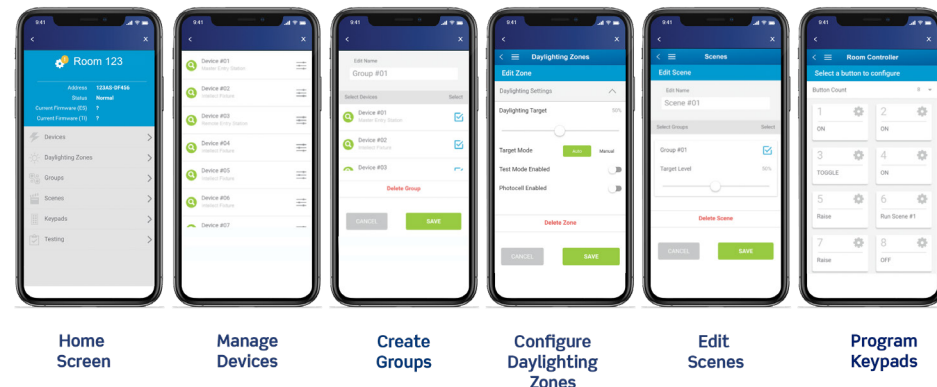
9:41

Room 123

Address 12345 0F456
Status Normal
Current Firmware (ES) ?
Current Firmware (TI) ?

Devices
Daylighting Zones
Groups
Scenes
Keypads
Testing

9:41

Device #01
Master Entry Station
Device #02
Indirect Fixture
Device #03
Remote Entry Station
Device #04
Indirect Fixture
Device #05
Indirect Fixture
Device #06
Indirect Fixture
Device #07

9:41

Edit Name
Group #01

Select Devices Select
Device #01
Master Entry Station
Device #02
Indirect Fixture
Device #03

Delete Group

CANCEL SAVE

9:41

Daylighting Zones
Edit Zone

Daylighting Settings
Daylighting Target 50%

Target Mode Auto Manual
Test Mode Enabled
Photocell Enabled

Delete Zone

CANCEL SAVE

9:41

Scenes
Edit Scene

Edit Name
Scene #01

Select Groups Select
Group #01
Target Level 50%

Delete Scene

CANCEL SAVE

9:41

Room Controller
Select a button to configure

Button Count 8

1 ON
2 ON
3 TOGGLE
4 ON
5 Raise
6 Run Scene #1
7 Raise
8 OFF

Home Screen

Manage Devices

Create Groups

Configure Daylighting Zones

Edit Scenes

Program Keypads